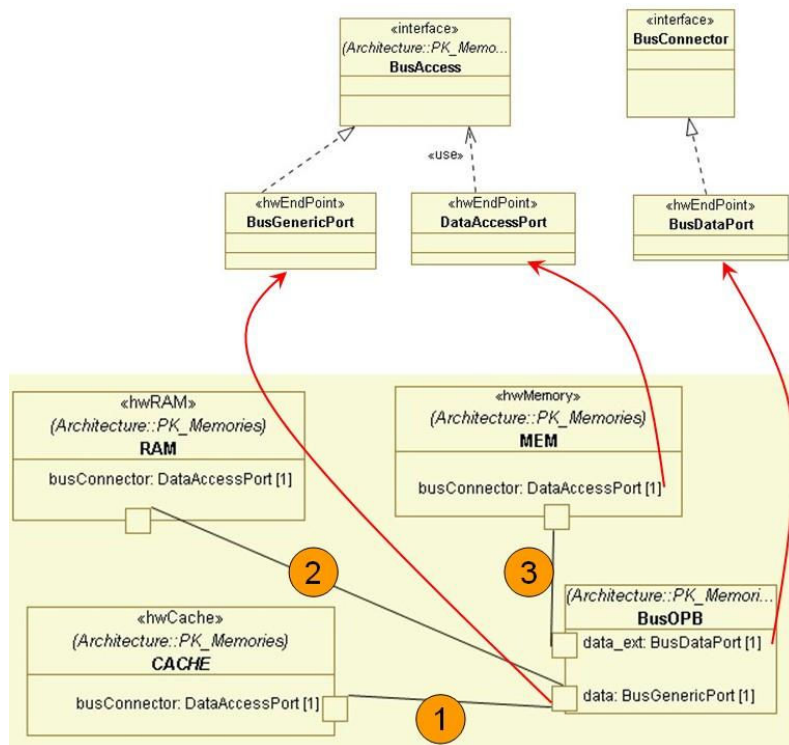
«interface»
(Architecture::PK_Memo...
BusAccess

«interface»
BusConnector

«use»

«hwEndPoint»
BusGenericPort

«hwEndPoint»
DataAccessPort

«hwEndPoint»
BusDataPort

«hwRAM»
(Architecture::PK_Memories)
RAM
busConnector: DataAccessPort [1]

«hwMemory»
(Architecture::PK_Memories)
MEM
busConnector: DataAccessPort [1]

2

3

(Architecture::PK_Memori...
BusOPB
data_ext: BusDataPort [1]
data: BusGenericPort [1]

«hwCache»
(Architecture::PK_Memories)
CACHE
busConnector: DataAccessPort [1]

1